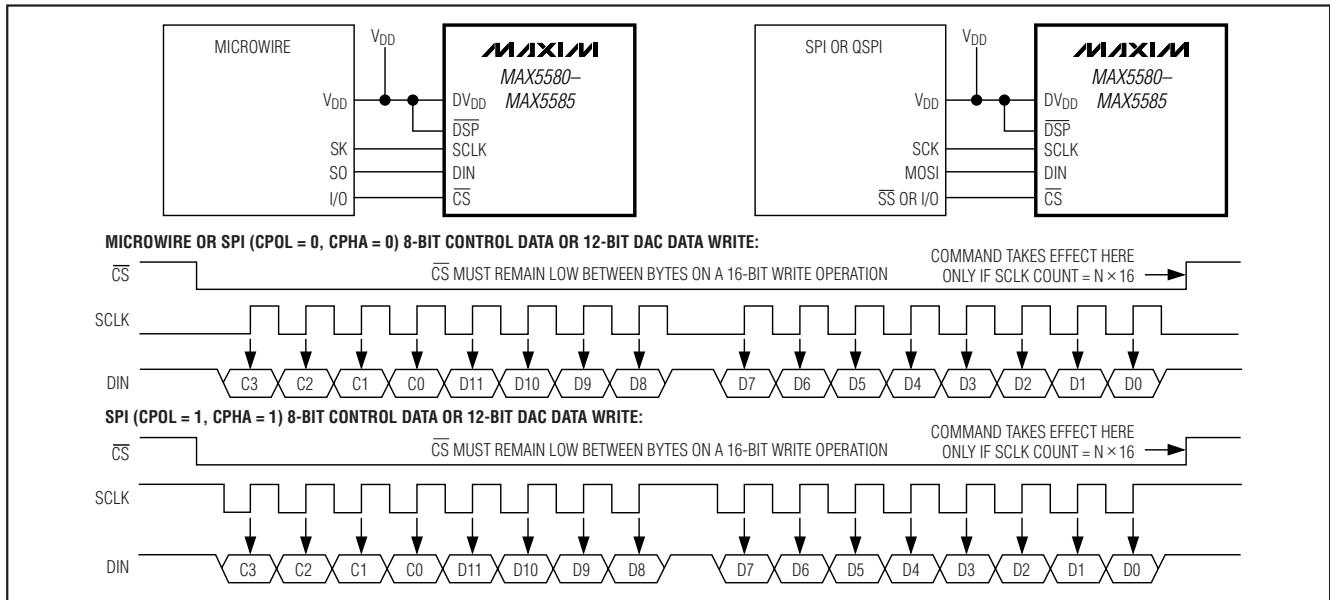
MICROWIRE

$V_{DD}$

MAXIM
MAX5580–
MAX5585

$V_{DD}$
SK
SO
I/O

$DV_{DD}$
$\overline{DSP}$
SCLK
DIN
$\overline{CS}$

SPI OR QSPI

$V_{DD}$

MAXIM
MAX5580–
MAX5585

$V_{DD}$
SCK
MOSI
$\overline{SS}$ OR I/O

$DV_{DD}$
$\overline{DSP}$
SCLK
DIN
$\overline{CS}$

MICROWIRE OR SPI (CPOL = 0, CPHA = 0) 8-BIT CONTROL DATA OR 12-BIT DAC DATA WRITE:

$\overline{CS}$
$\overline{CS}$ MUST REMAIN LOW BETWEEN BYTES ON A 16-BIT WRITE OPERATION
COMMAND TAKES EFFECT HERE ONLY IF SCLK COUNT = N × 16

SCLK

DIN C3 C2 C1 C0 D11 D10 D9 D8 D7 D6 D5 D4 D3 D2 D1 D0

SPI (CPOL = 1, CPHA = 1) 8-BIT CONTROL DATA OR 12-BIT DAC DATA WRITE:

$\overline{CS}$
$\overline{CS}$ MUST REMAIN LOW BETWEEN BYTES ON A 16-BIT WRITE OPERATION
COMMAND TAKES EFFECT HERE ONLY IF SCLK COUNT = N × 16

SCLK

DIN C3 C2 C1 C0 D11 D10 D9 D8 D7 D6 D5 D4 D3 D2 D1 D0